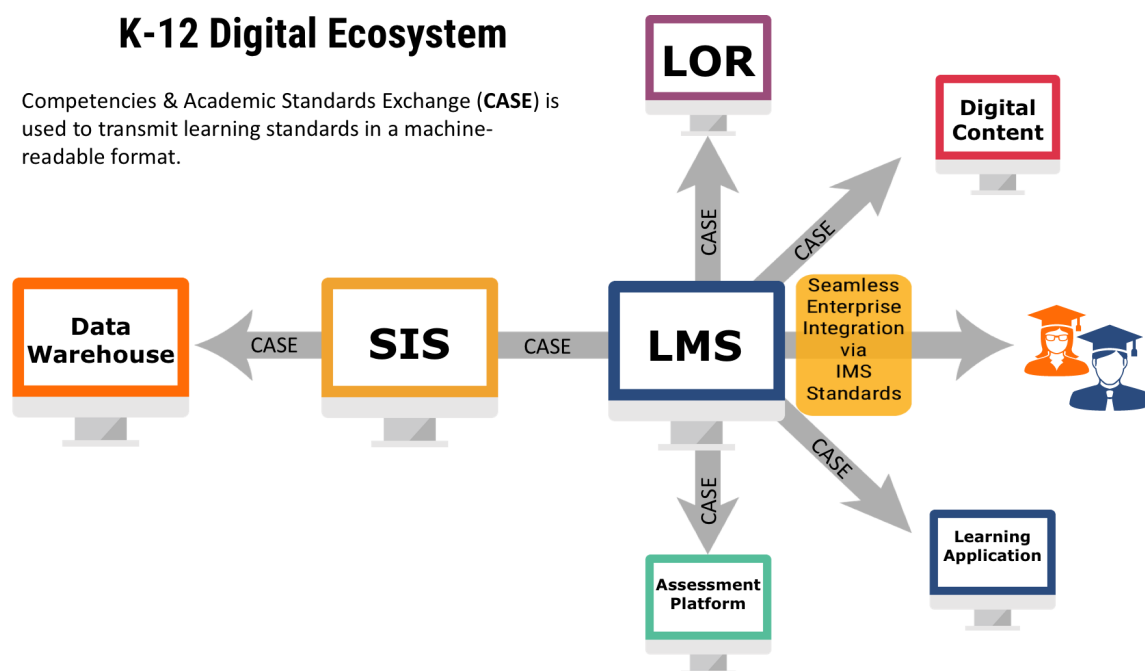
K-12 Digital Ecosystem

Competencies & Academic Standards Exchange (CASE) is used to transmit learning standards in a machine-readable format.

LOR

Digital Content

CASE

CASE

Data Warehouse

CASE

SIS

CASE

LMS

Seamless Enterprise Integration via IMS Standards

CASE

CASE

Learning Application

Assessment Platform